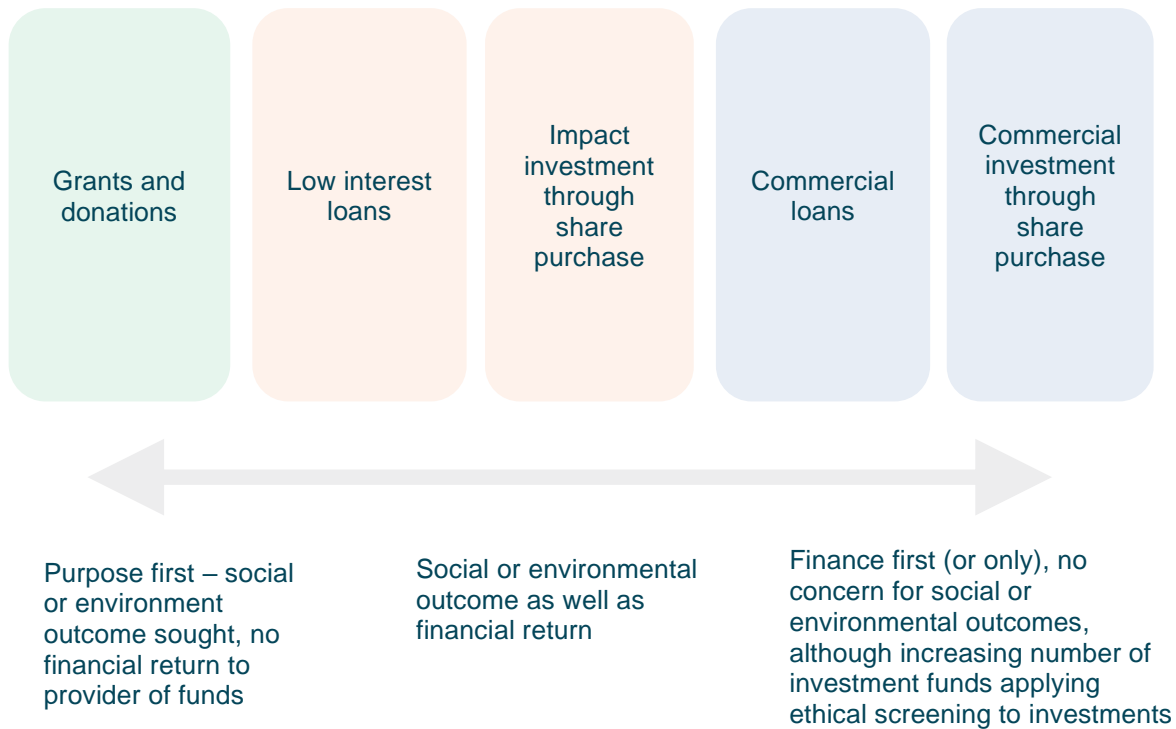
Grants and donations

Low interest loans

Impact investment through share purchase

Commercial loans

Commercial investment through share purchase

Purpose first – social or environment outcome sought, no financial return to provider of funds

Social or environmental outcome as well as financial return

Finance first (or only), no concern for social or environmental outcomes, although increasing number of investment funds applying ethical screening to investments